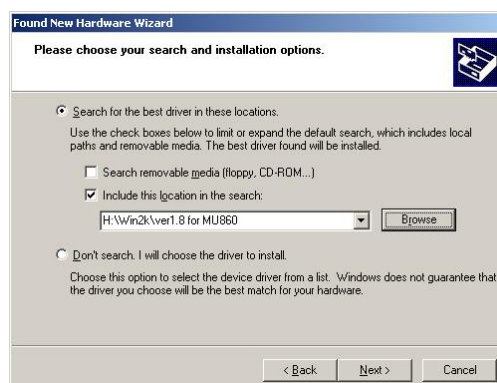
Found New Hardware Wizard

Please choose your search and installation options.

Search for the best driver in these locations.

Use the check boxes below to limit or expand the default search, which includes local paths and removable media. The best driver found will be installed.

Search removable media (floppy, CD-ROM...)

Include this location in the search:

H:\Win2k\ver1.8 for MU860

Browse

Don't search. I will choose the driver to install.

Choose this option to select the device driver from a list. Windows does not guarantee that the driver you choose will be the best match for your hardware.

< Back

Next >

Cancel